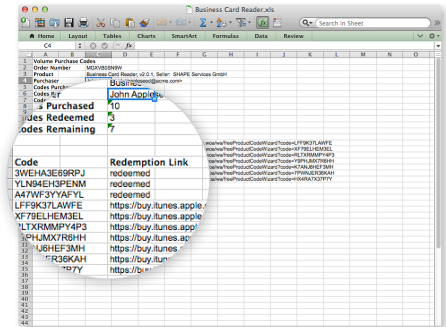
Business Card Reader.xls

Search in Sheet

Home Layout Tables Charts SmartArt Formulas Data Review

C4 fx

A B C D E F G H I J K L M N O

1 Volume Purchase Codes
2 Order Number MGXVB05N9W
3 Product Business Card Reader, v2.0.1, Seller: SHAPE Services GmbH
4 Purchaser
5 Codes Purch
6 Codes R
7 Code

Business
John Appleseed

s Purchased 10
des Redeemed 3
odes Remaining 7

Code Redemption Link
3WEHA3E69RPJ redeemed
YLN94EH3PENM redeemed
A47WF3YYAFYL redeemed
LFF9K37LAWFE https://buy.itunes.apple
XF79LEHEM3EL https://buy.itunes.a
2LTXRMMPY4P3 https://buy.itunes.ap
PHJMX7R6HH https://buy.itunes.ap
U6HEF3MH https://buy.itunes.ap
TR36KAH https://buy.itunes.ap
R7Y

woa/wa/freeProductCodeWizard?code=LFF9K37LAWFE
woa/wa/freeProductCodeWizard?code=XF79LEHEM3EL
woa/wa/freeProductCodeWizard?code=RLTXRMMPY4P3
woa/wa/freeProductCodeWizard?code=T9PHJMX7R6HH
woa/wa/freeProductCodeWizard?code=KTAMU6HEF3MH
woa/wa/freeProductCodeWizard?code=7PWNJER36KAH
woa/wa/freeProductCodeWizard?code=HX4RATX37PTY